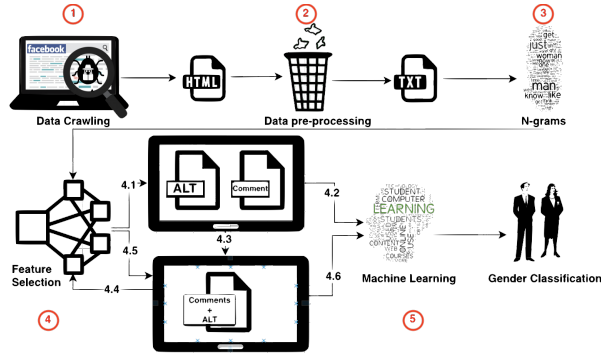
1

facebook

HTML

2

Data Crawling

Data pre-processing

TXT

3

get just woman man know like

N-grams

4.1

ALT

Comment

4.2

4.3

4.5

Feature Selection

4.4

Comments + ALT

4.6

STUDENT COMPUTER LEARNING STUDENTS CONTENT COURSES

Machine Learning

Gender Classification

4

5